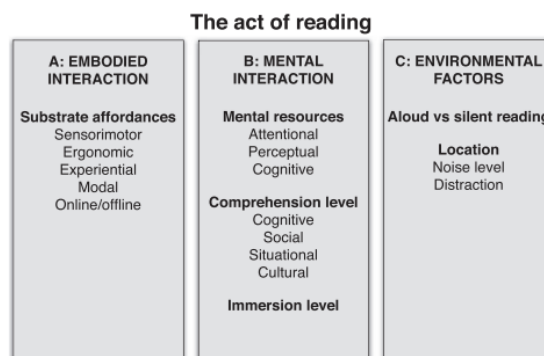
The act of reading

A: EMBODIED INTERACTION

Substrate affordances
Sensorimotor
Ergonomic
Experiential
Modal
Online/offline

B: MENTAL INTERACTION

Mental resources
Attentional
Perceptual
Cognitive

Comprehension level
Cognitive
Social
Situational
Cultural

Immersion level

C: ENVIRONMENTAL FACTORS

Aloud vs silent reading

Location
Noise level
Distraction